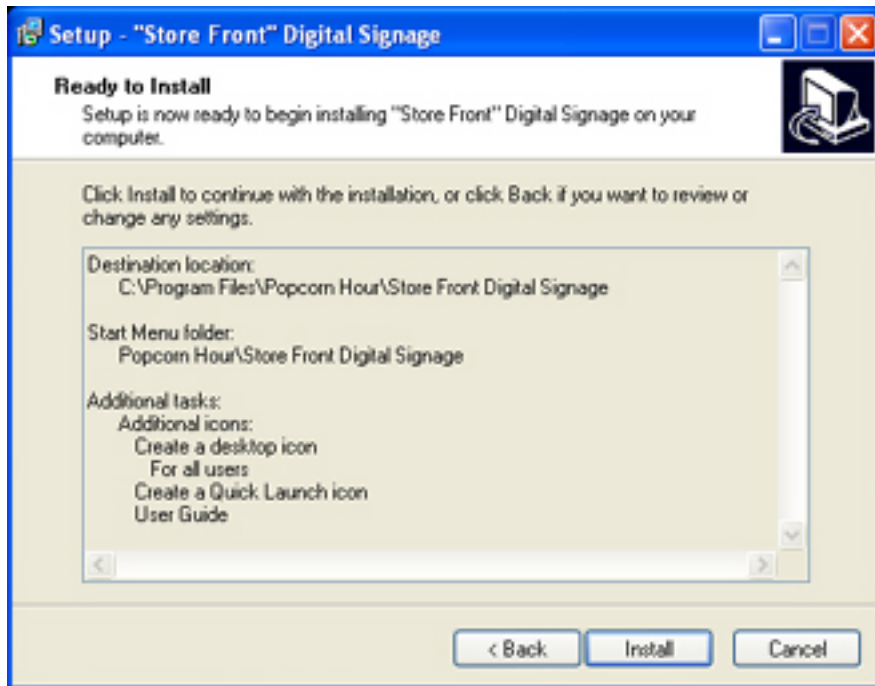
Setup - "Store Front" Digital Signage

Ready to Install
Setup is now ready to begin installing "Store Front" Digital Signage on your computer.

Click Install to continue with the installation, or click Back if you want to review or change any settings.

Destination location:
C:\Program Files\Popcorn Hour\Store Front Digital Signage

Start Menu folder:
Popcorn Hour\Store Front Digital Signage

Additional tasks:
Additional icons:
Create a desktop icon
For all users
Create a Quick Launch icon
User Guide

< Back
Install
Cancel